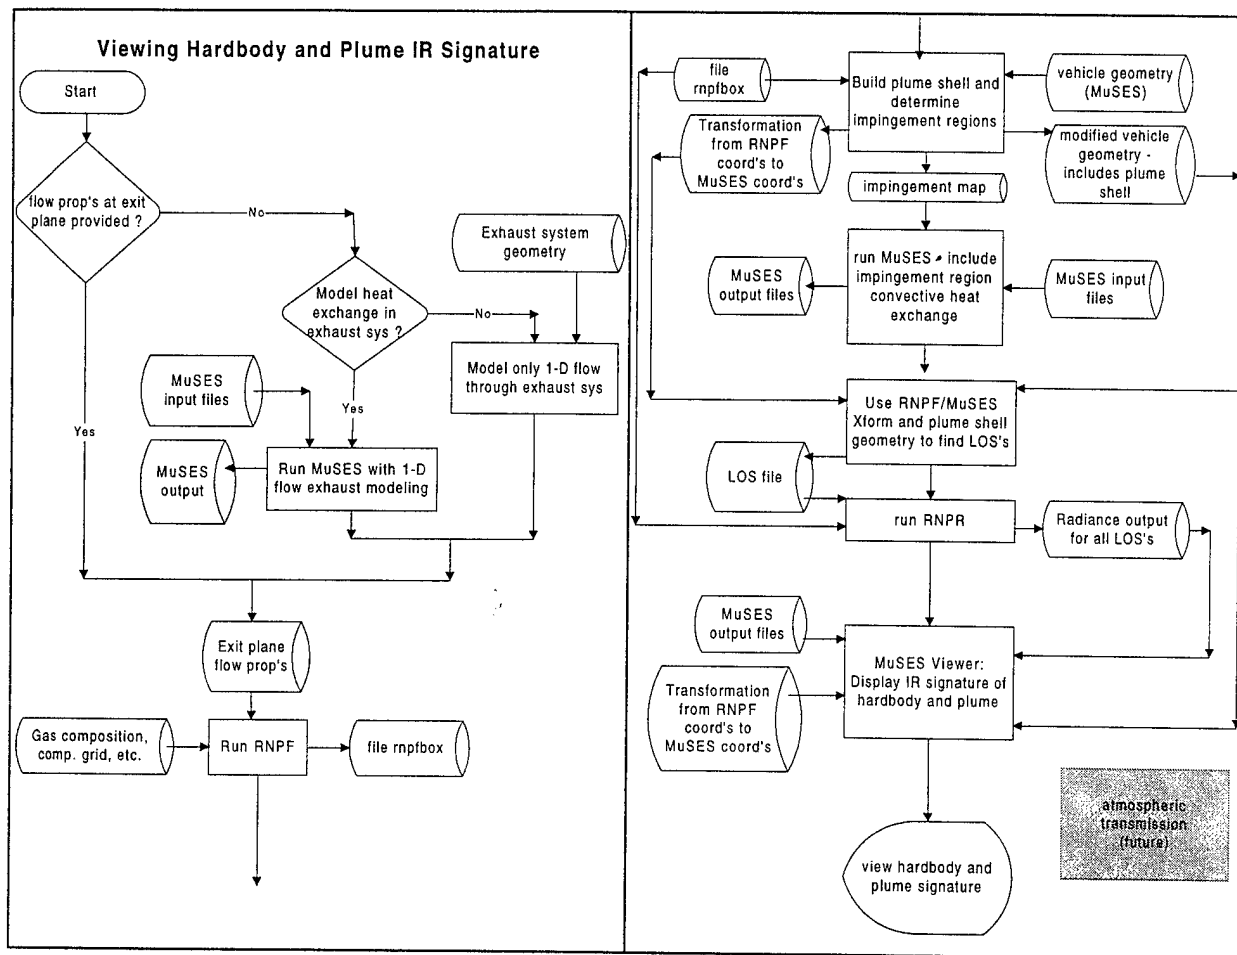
Viewing Hardbody and Plume IR Signature

Start

flow prop's at exit plane provided ?

No

Yes

Exhaust system geometry

Model heat exchange in exhaust sys ?

No

Yes

Model only 1-D flow through exhaust sys

MuSES input files

MuSES output

Run MuSES with 1-D flow exhaust modeling

Exit plane flow prop's

Gas composition, comp. grid, etc.

Run RNPF

file rnpfbox

file rnpfbox

Build plume shell and determine impingement regions

vehicle geometry (MuSES)

Transformation from RNPF coord's to MuSES coord's

modified vehicle geometry - includes plume shell

impingement map

MuSES output files

run MuSES - include impingement region convective heat exchange

MuSES input files

Use RNPF/MuSES Xform and plume shell geometry to find LOS's

LOS file

run RNPR

Radiance output for all LOS's

MuSES output files

MuSES Viewer: Display IR signature of hardbody and plume

Transformation from RNPF coord's to MuSES coord's

atmospheric transmission (future)

view hardbody and plume signature